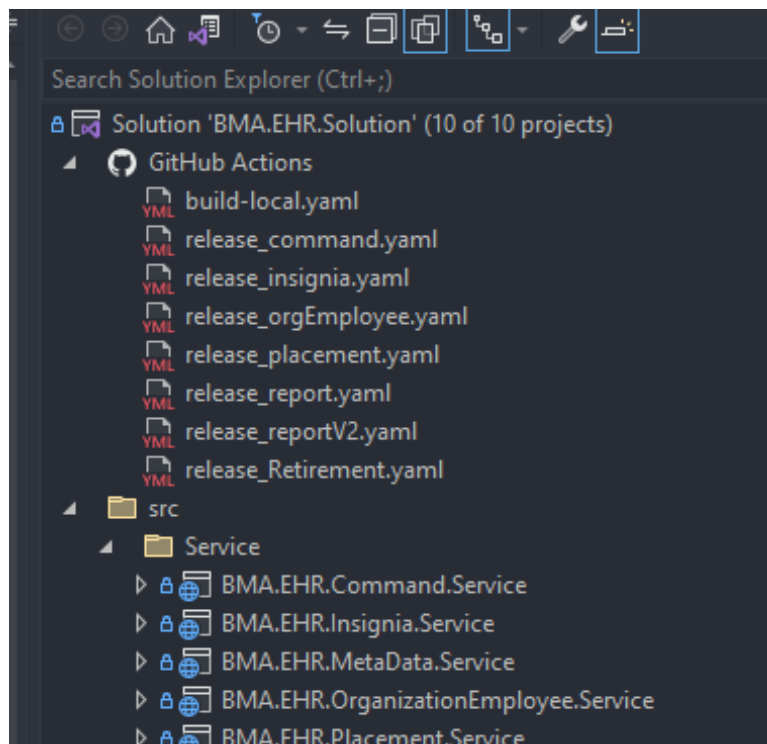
Search Solution Explorer (Ctrl+;)

Solution 'BMA.EHR.Solution' (10 of 10 projects)
GitHub Actions
YML build-local.yaml
YML release_command.yaml
YML release_insignia.yaml
YML release_orgEmployee.yaml
YML release_placement.yaml
YML release_report.yaml
YML release_reportV2.yaml
YML release_Retirement.yaml
src
Service
BMA.EHR.Command.Service
BMA.EHR.Insignia.Service
BMA.EHR.MetaData.Service
BMA.EHR.OrganizationEmployee.Service
BMA.EHR.Placement.Service